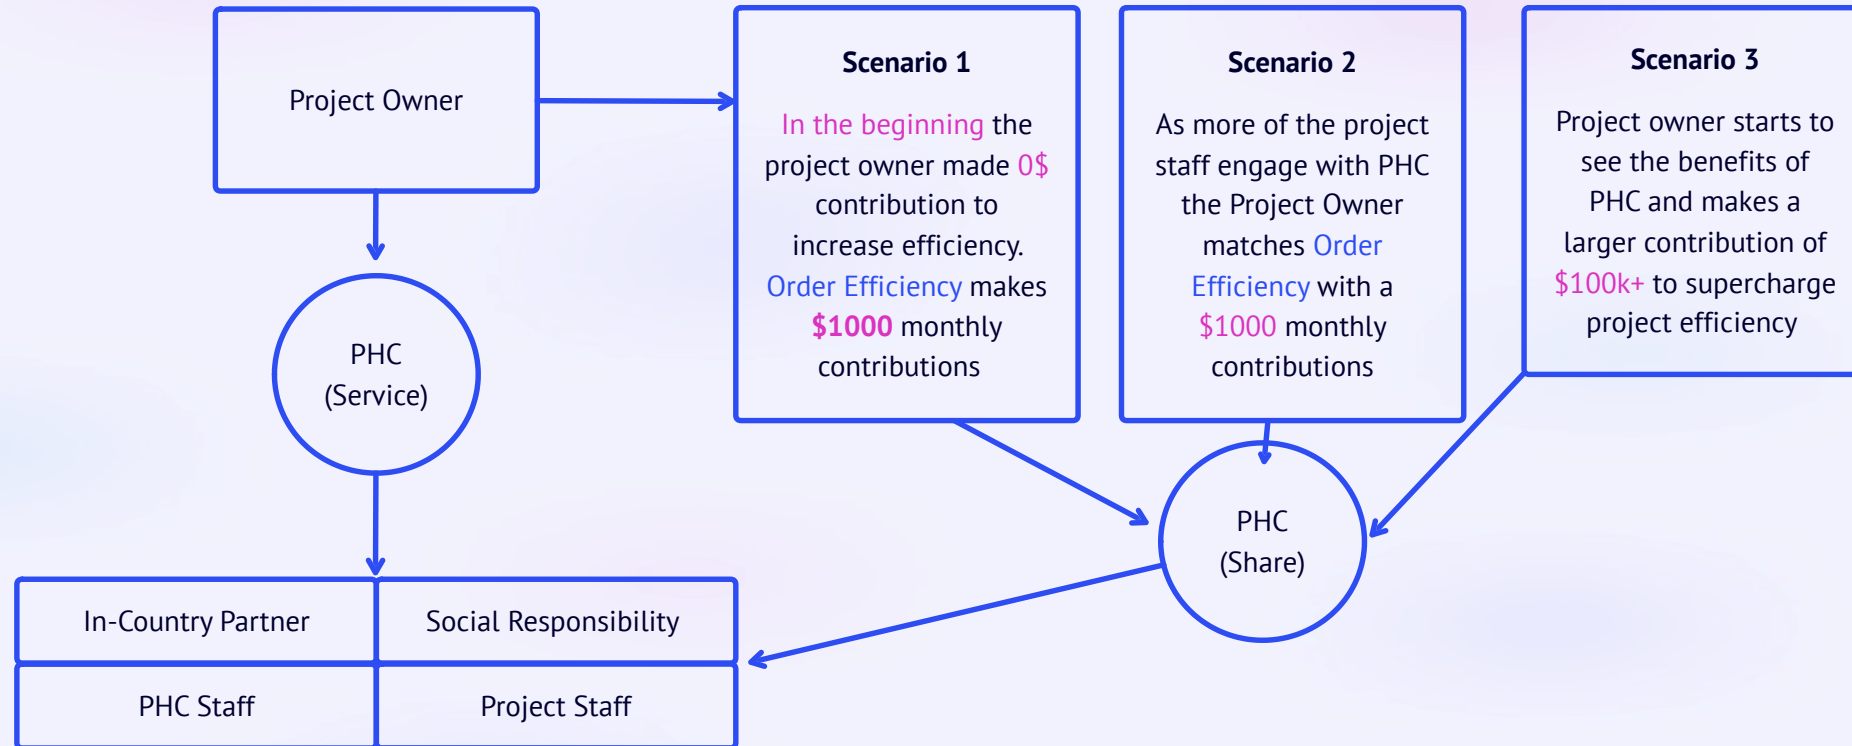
Project Owner

PHC (Service)

In-Country Partner

Social Responsibility

PHC Staff

Project Staff

Scenario 1

In the beginning the project owner made 0$ contribution to increase efficiency. Order Efficiency makes $1000 monthly contributions

Scenario 2

As more of the project staff engage with PHC the Project Owner matches Order Efficiency with a $1000 monthly contributions

Scenario 3

Project owner starts to see the benefits of PHC and makes a larger contribution of $100k+ to supercharge project efficiency

PHC (Share)